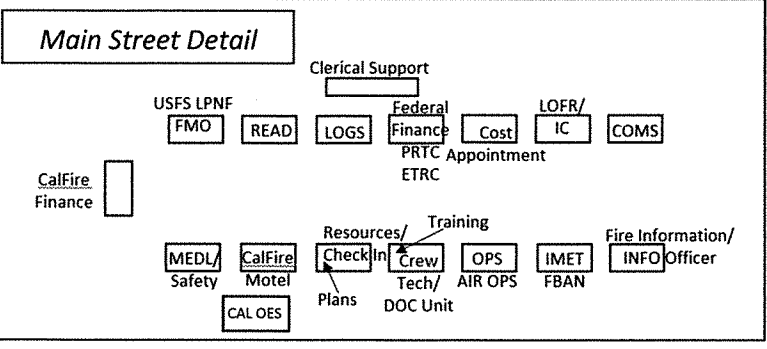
Main Street Detail

Clerical Support

USFS LPNF
FMO

READ

LOGS

Federal
Finance

Cost

LOFR/
IC

COMS

PRTC Appointment
ETRC

CalFire
Finance

Training

Resources/
Check In

MEDL/
Safety

CalFire
Motel

Crew
Tech/
DOC Unit

OPS
AIR OPS

IMET
FBAN

Fire Information/
INFO Officer

Plans

CAL OES